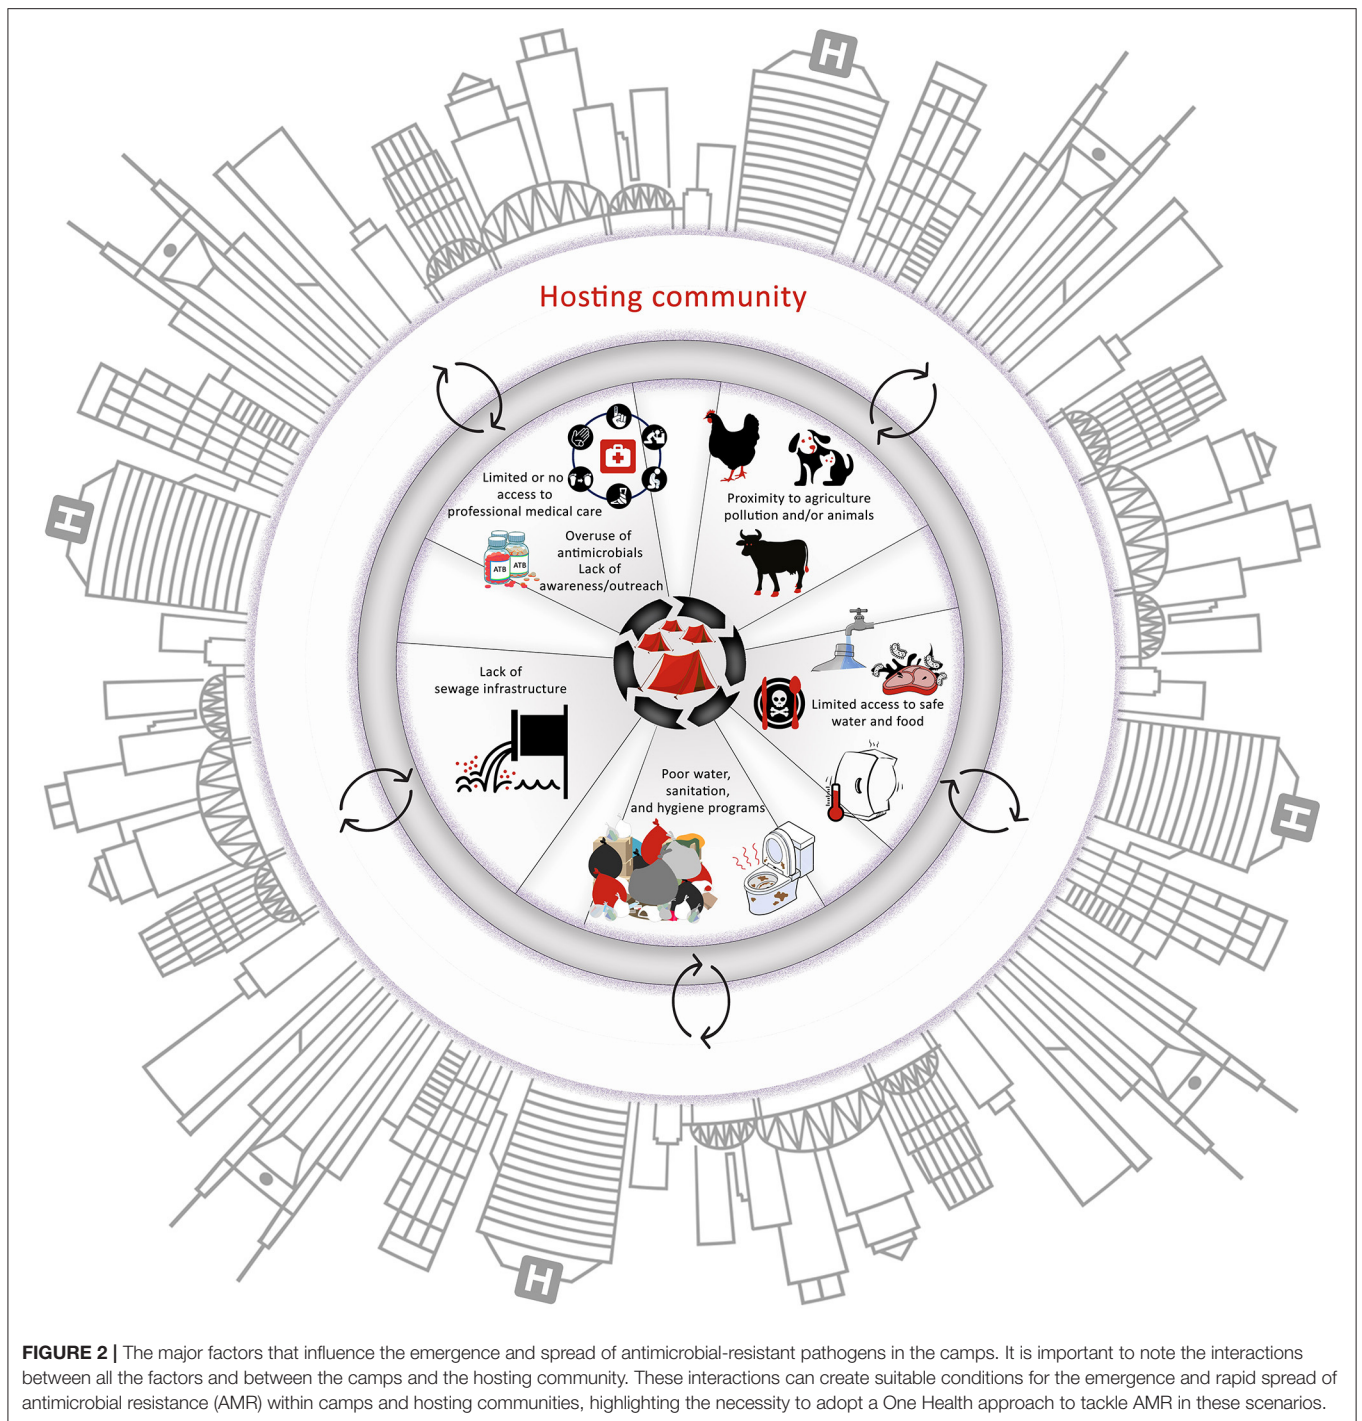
H

H

H

H

Hosting community

Limited or no access to professional medical care

Proximity to agriculture pollution and/or animals

ATB ATB

Overuse of antimicrobials Lack of awareness/outreach

Lack of sewage infrastructure

Limited access to safe water and food

Poor water, sanitation, and hygiene programs

FIGURE 2 | The major factors that influence the emergence and spread of antimicrobial-resistant pathogens in the camps. It is important to note the interactions between all the factors and between the camps and the hosting community. These interactions can create suitable conditions for the emergence and rapid spread of antimicrobial resistance (AMR) within camps and hosting communities, highlighting the necessity to adopt a One Health approach to tackle AMR in these scenarios.